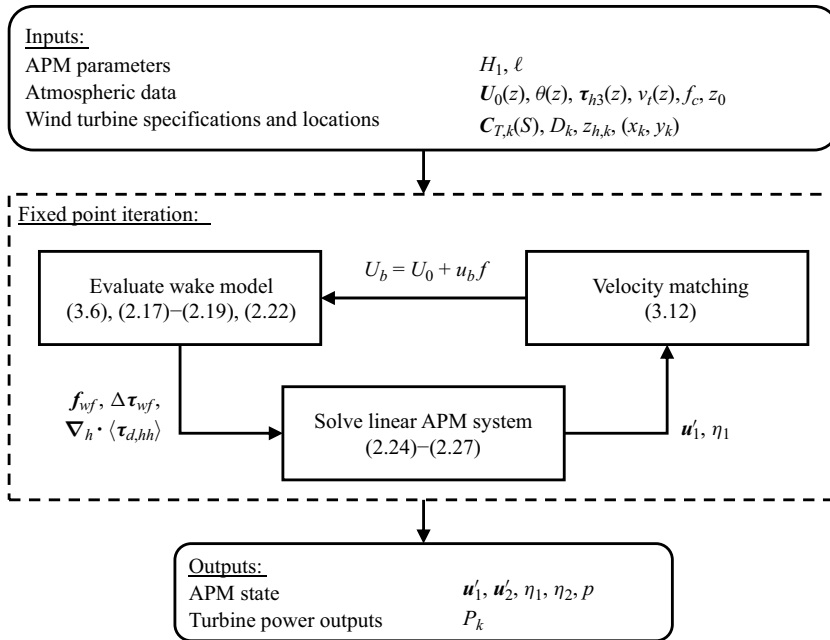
Inputs:
APM parameters $H_1$, $\ell$
Atmospheric data $\boldsymbol{U}_0(z)$, $\theta(z)$, $\boldsymbol{\tau}_{h3}(z)$, $v_t(z)$, $f_c$, $z_0$
Wind turbine specifications and locations $\boldsymbol{C}_{T,k}(S)$, $D_k$, $z_{h,k}$, $(x_k, y_k)$

Fixed point iteration:

Evaluate wake model (3.6), (2.17)−(2.19), (2.22)

$U_b = U_0 + u_b f$

Velocity matching (3.12)

$\boldsymbol{f}_{wf}$, $\Delta\boldsymbol{\tau}_{wf}$, $\boldsymbol{\nabla}_h \cdot \langle \boldsymbol{\tau}_{d,hh} \rangle$

Solve linear APM system (2.24)−(2.27)

$\boldsymbol{u}'_1$, $\eta_1$

Outputs:
APM state $\boldsymbol{u}'_1$, $\boldsymbol{u}'_2$, $\eta_1$, $\eta_2$, $p$
Turbine power outputs $P_k$